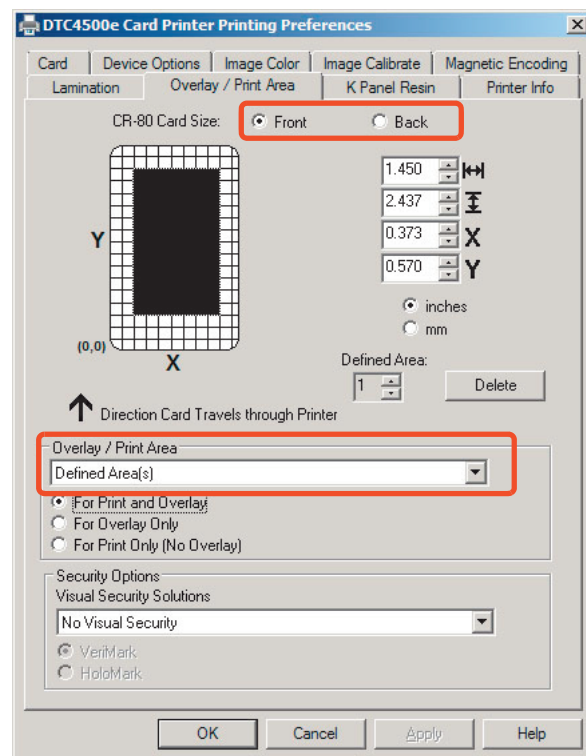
DTC4500e Card Printer Printing Preferences

Card | Device Options | Image Color | Image Calibrate | Magnetic Encoding
Lamination | Overlay / Print Area | K Panel Resin | Printer Info

CR-80 Card Size: Front Back

Y

(0,0)

X

1.450
2.437
0.373 X
0.570 Y

inches
mm

Defined Area:
1
Delete

Direction Card Travels through Printer

Overlay / Print Area
Defined Area(s)
For Print and Overlay
For Overlay Only
For Print Only (No Overlay)

Security Options
Visual Security Solutions
No Visual Security
VeriMark
HoloMark

OK Cancel Apply Help